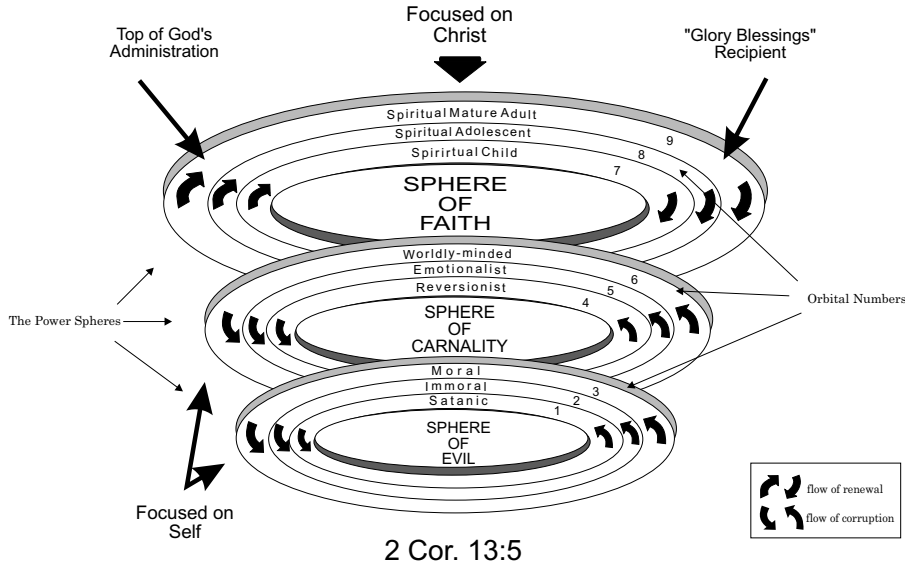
Focused on Christ

Top of God's Administration

"Glory Blessings" Recipient

Spiritual Mature Adult
Spiritual Adolescent
Spirirtual Child
9
8
7
SPHERE OF FAITH

Worldly-minded
Emotionalist
Reversionist
6
5
4
SPHERE OF CARNALITY

Moral
Immoral
Satanic
3
2
1
SPHERE OF EVIL

The Power Spheres

Orbital Numbers

Focused on Self

flow of renewal
flow of corruption

2 Cor. 13:5